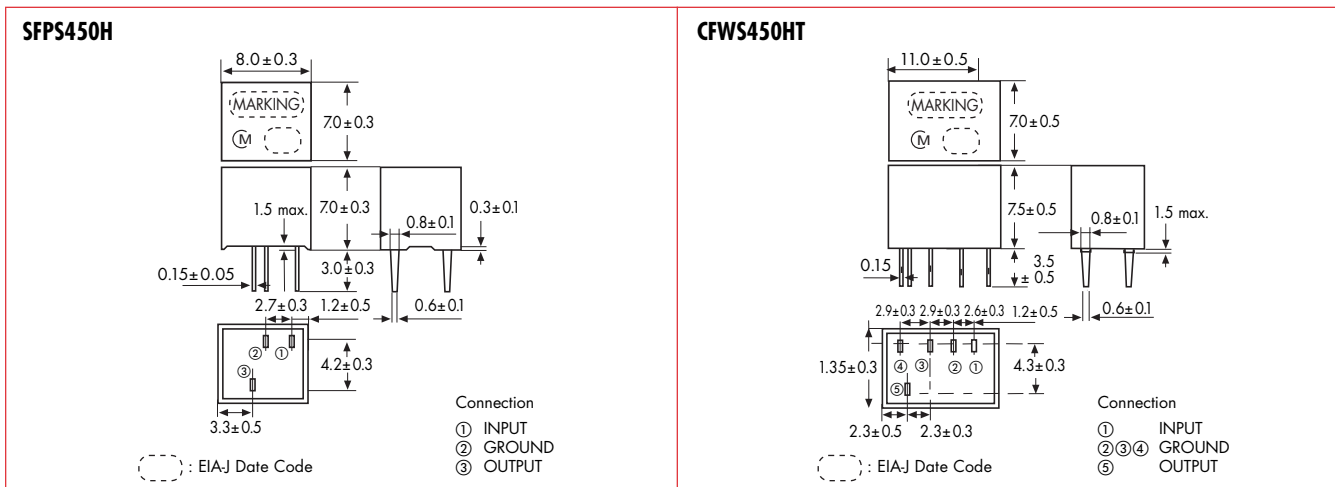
SFPS450H

8.0±0.3

MARKING

7.0±0.3

M

1.5 max.

7.0±0.3

0.8±0.1

0.3±0.1

0.15±0.05

3.0±0.3

2.7±0.3

1.2±0.5

0.6±0.1

② ①

4.2±0.3

③

3.3±0.5

Connection
① INPUT
② GROUND
③ OUTPUT

: EIA-J Date Code

CFWS450HT

11.0±0.5

MARKING

7.0±0.5

M

7.5±0.5

0.8±0.1

1.5 max.

0.15

3.5 ± 0.5

2.9±0.3 2.9±0.3 2.6±0.3 1.2±0.5

0.6±0.1

④ ③ ② ①

1.35±0.3

4.3±0.3

⑤

2.3±0.5 2.3±0.3

Connection
① INPUT
②③④ GROUND
⑤ OUTPUT

: EIA-J Date Code